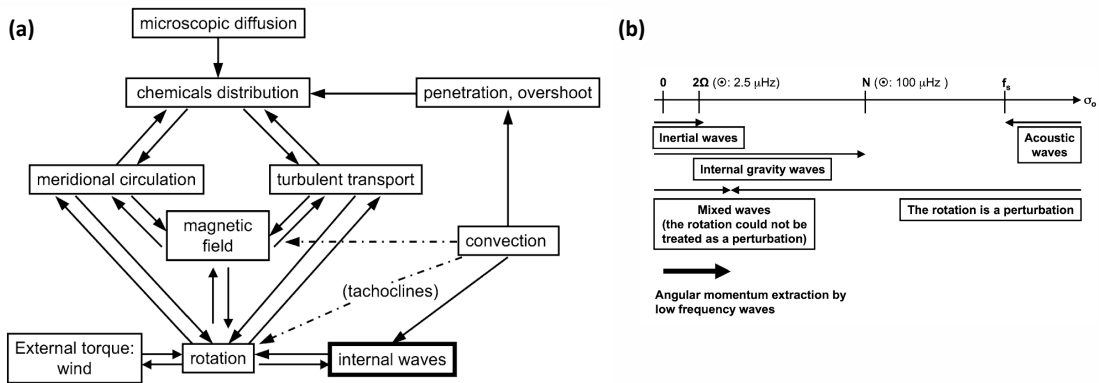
(a)

microscopic diffusion

chemicals distribution

penetration, overshoot

meridional circulation

turbulent transport

magnetic field

convection

(tachoclines)

External torque: wind

rotation

internal waves

(b)

0

$2\Omega$ (⊙: 2.5 μHz)

N (⊙: 100 μHz )

$f_s$

$\sigma_o$

Inertial waves

Acoustic waves

Internal gravity waves

Mixed waves (the rotation could not be treated as a perturbation)

The rotation is a perturbation

Angular momentum extraction by low frequency waves